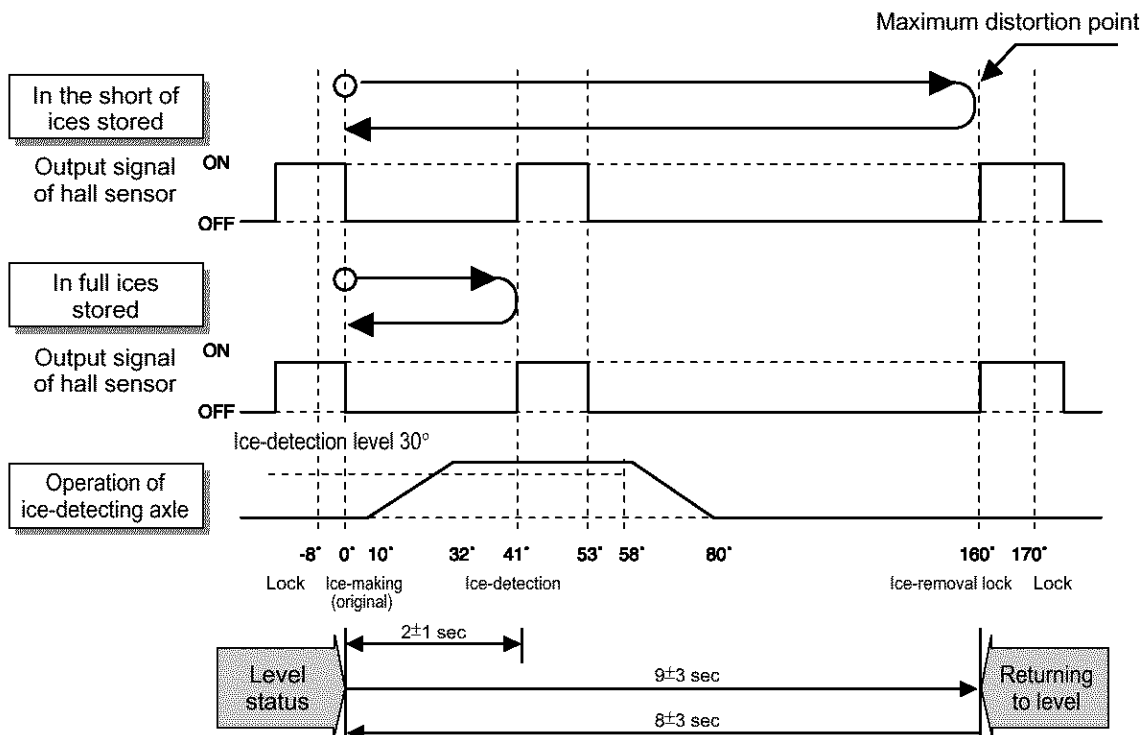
Maximum distortion point

In the short of ices stored

Output signal of hall sensor

ON

OFF

In full ices stored

Output signal of hall sensor

ON

OFF

Ice-detection level 30°

Operation of ice-detecting axle

-8° 0° 10° 32° 41° 53° 58° 80° 160° 170°

Lock Ice-making (original) Ice-detection Ice-removal lock Lock

2±1 sec

Level status

9±3 sec

8±3 sec

Returning to level